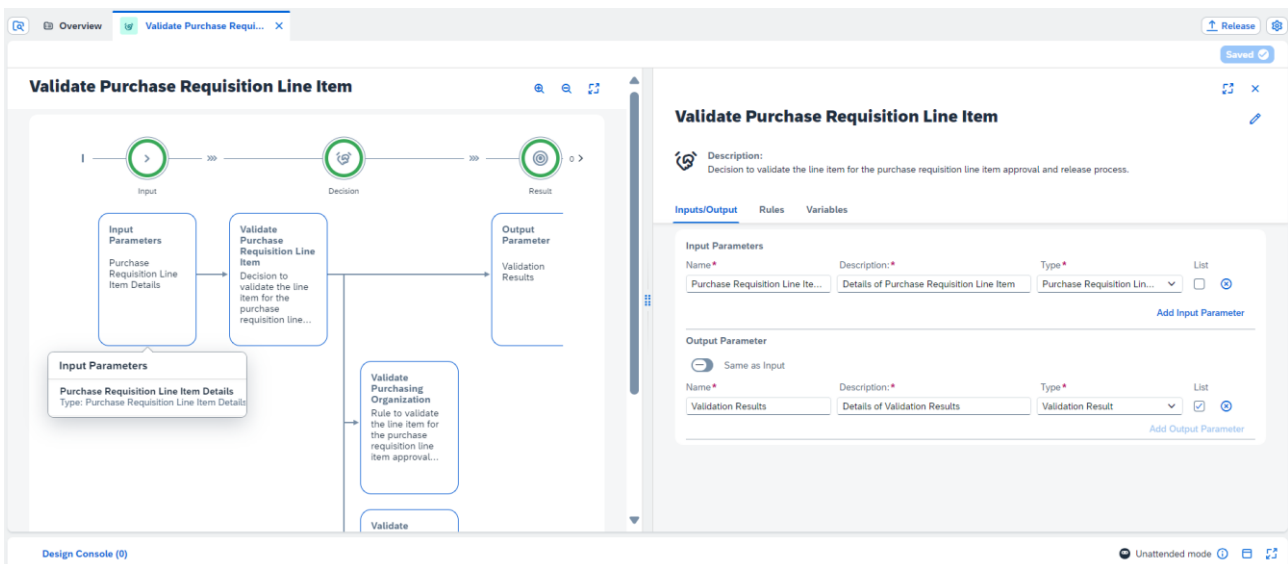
Overview | Validate Purchase Requisi... ×

Release

Saved

Validate Purchase Requisition Line Item

Input
Decision
Result
0

Input Parameters
Purchase Requisition Line Item Details

Validate Purchase Requisition Line Item
Decision to validate the line item for the purchase requisition line...

Output Parameter
Validation Results

Input Parameters
Purchase Requisition Line Item Details
Type: Purchase Requisition Line Item Details

Validate Purchasing Organization
Rule to validate the line item for the purchase requisition line item approval...

Validate

Validate Purchase Requisition Line Item

Description:
Decision to validate the line item for the purchase requisition line item approval and release process.

Inputs/Output | Rules | Variables

Input Parameters

| Name* | Description:* | Type* | List |
|---|---|---|---|
| Purchase Requisition Line Ite... | Details of Purchase Requisition Line Item | Purchase Requisition Lin... | |

Add Input Parameter

Output Parameter

Same as Input

| Name* | Description:* | Type* | List |
|---|---|---|---|
| Validation Results | Details of Validation Results | Validation Result | |

Add Output Parameter

Design Console (0)

Unattended mode